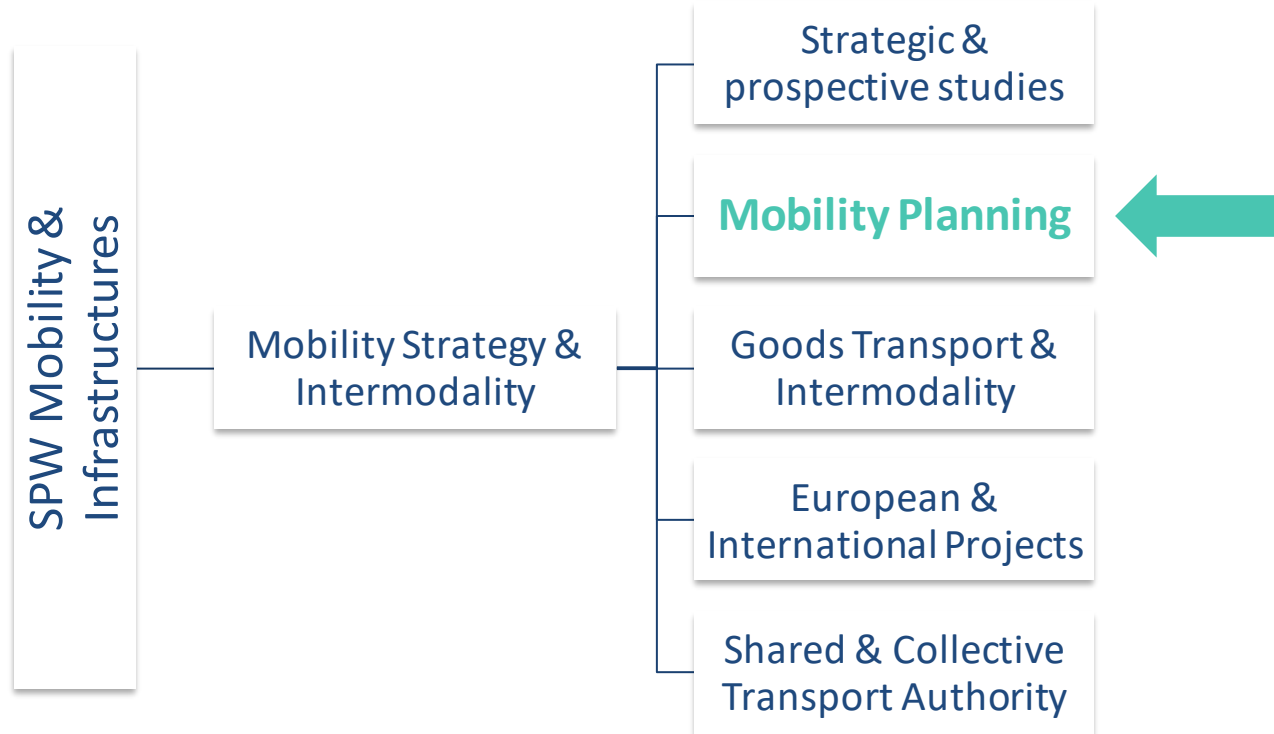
SPW Mobility & Infrastructures

Mobility Strategy & Intermodality

Strategic & prospective studies

Mobility Planning

Goods Transport & Intermodality

European & International Projects

Shared & Collective Transport Authority